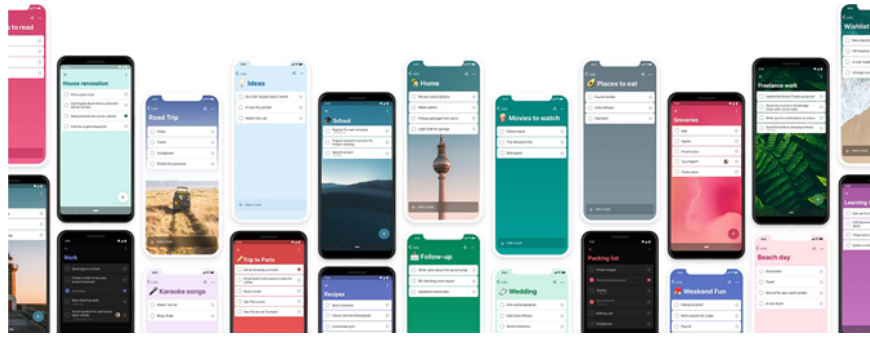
to read

House renovation

Road Trip

Ideas

School

Home

Movies to watch

Places to eat

Groceries

Freelance work

Wishlist

Work

Karaoke songs

Trip to Paris

Recipes

Follow-up

Wedding

Packing list

Weekend Fun

Beach day

Learning